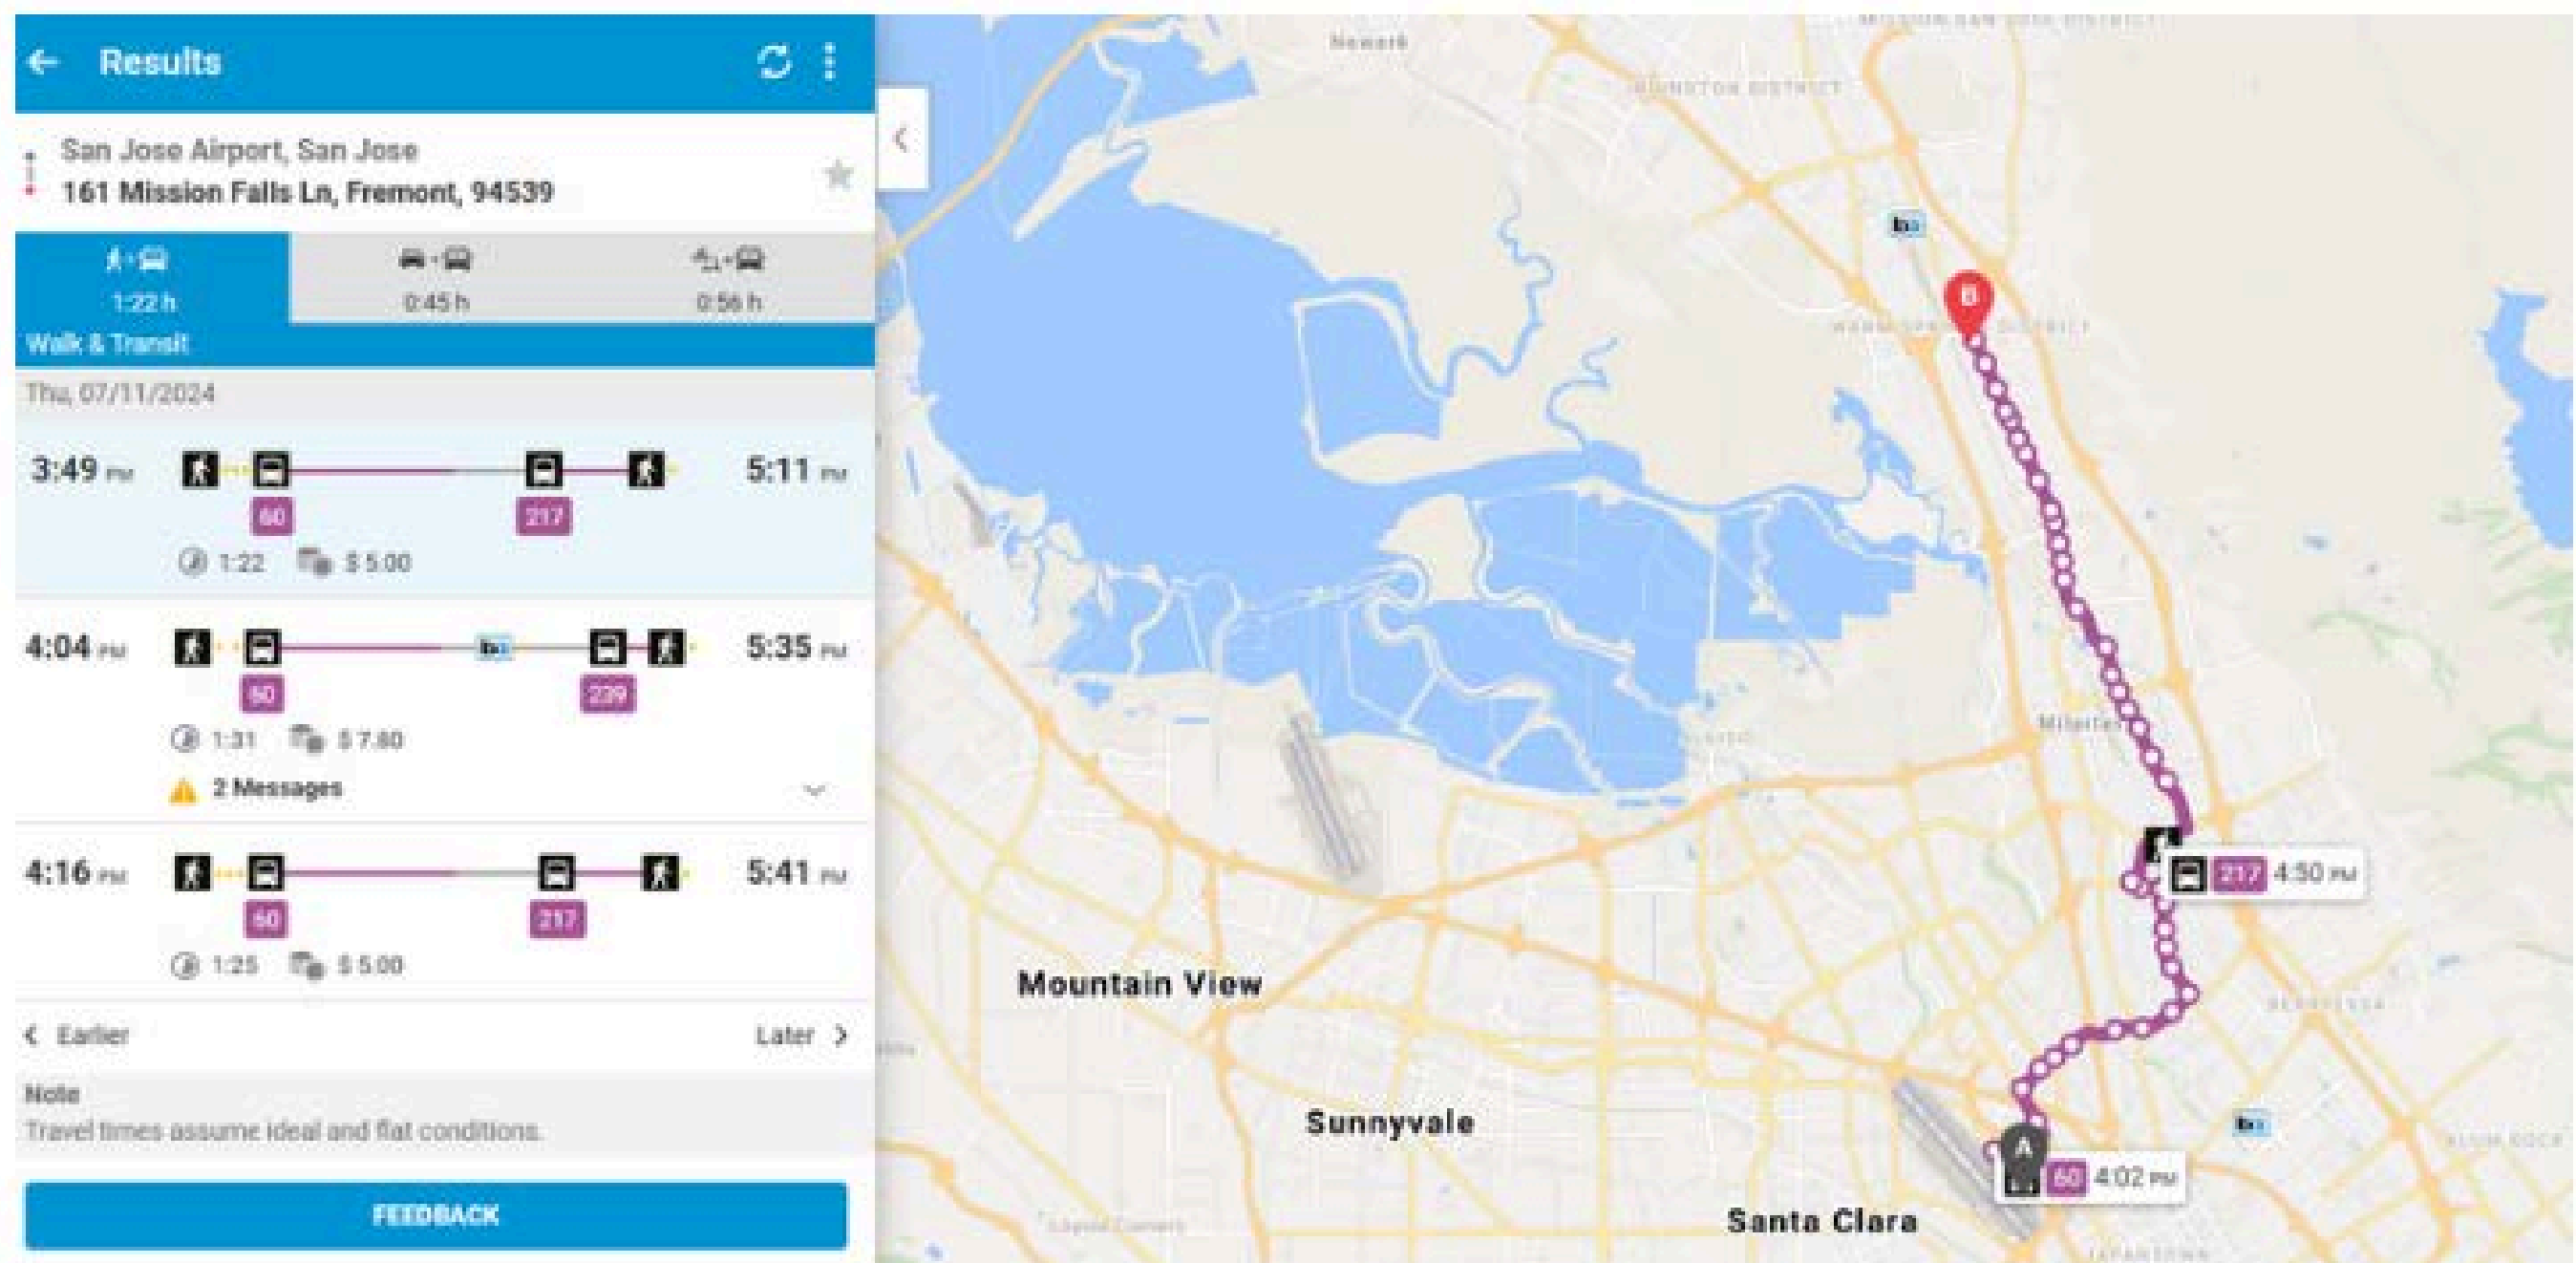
Results

San Jose Airport, San Jose
161 Mission Falls Ln, Fremont, 94539

1:22 h
Walk & Transit

0:45 h

0:56 h

Thu, 07/11/2024

3:49 PM
60
217
5:11 PM
1:22 $ 5.00

4:04 PM
60
239
5:35 PM
1:31 $ 7.80
2 Messages

4:16 PM
60
217
5:41 PM
1:25 $ 5.00

Earlier
Later

Note
Travel times assume ideal and flat conditions.

FEEDBACK

Newark
B
Milpitas
217 4:50 PM
Mountain View
Sunnyvale
A
60 4:02 PM
Santa Clara